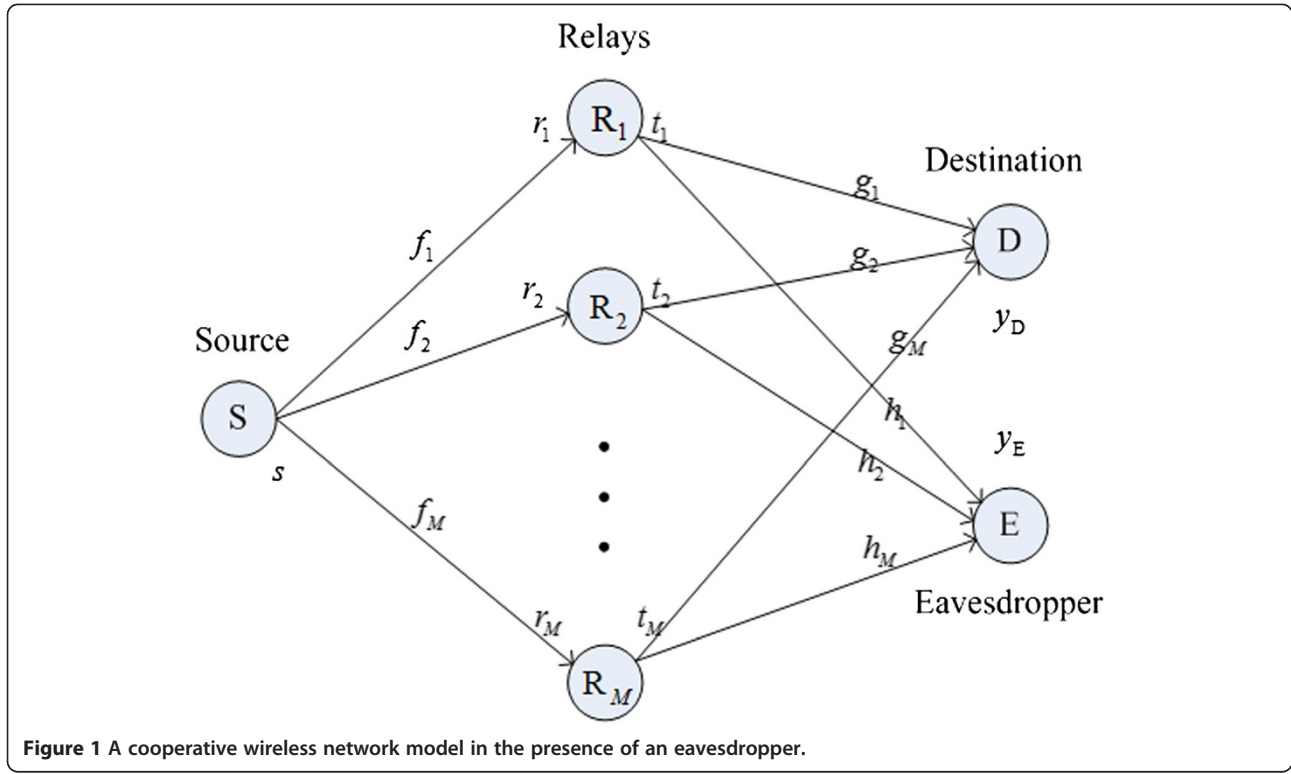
Relays

$r_1$ $R_1$ $t_1$

Destination

$g_1$

$f_1$

D

$g_2$

$r_2$ $R_2$ $t_2$

Source

$f_2$

$g_M$

$y_D$

S

$h_1$

$y_E$

$s$

$h_2$

$f_M$

E

$h_M$

Eavesdropper

$r_M$ $t_M$

$R_M$

Figure 1 A cooperative wireless network model in the presence of an eavesdropper.